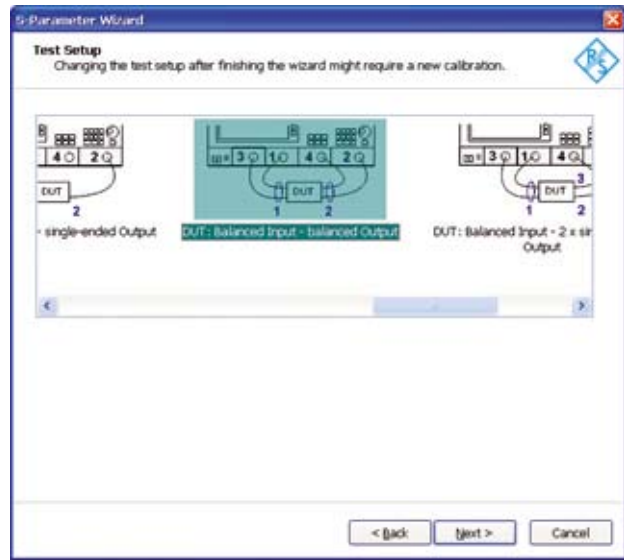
S-Parameter Wizard

Test Setup
Changing the test setup after finishing the wizard might require a new calibration.

4 2
DUT
2
- single-ended Output

3 1 4 2
DUT
1 2
DUT : Balanced Input - balanced Output

3 1 4
DUT
3
1 2
DUT: Balanced Input - 2 x sir Output

< Back
Next >
Cancel